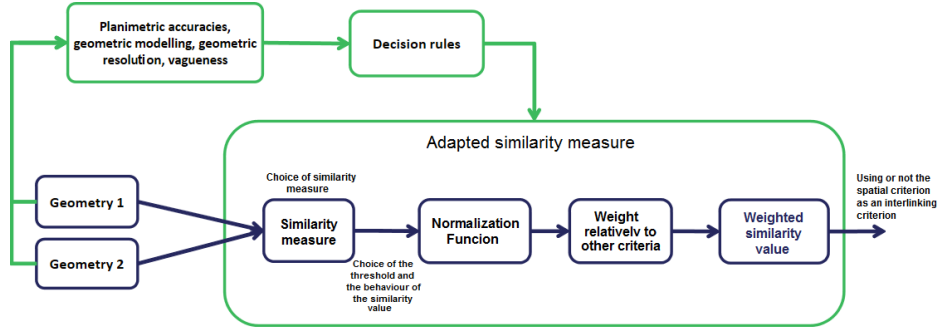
Planimetric accuracies, geometric modelling, geometric resolution, vagueness

Decision rules

Adapted similarity measure

Choice of similarity measure

Geometry 1

Geometry 2

Similarity measure

Choice of the threshold and the behaviour of the similarity value

Normalization Funcion

Weight relatively to other criteria

Weighted similarity value

Using or not the spatial criterion as an interlinking criterion